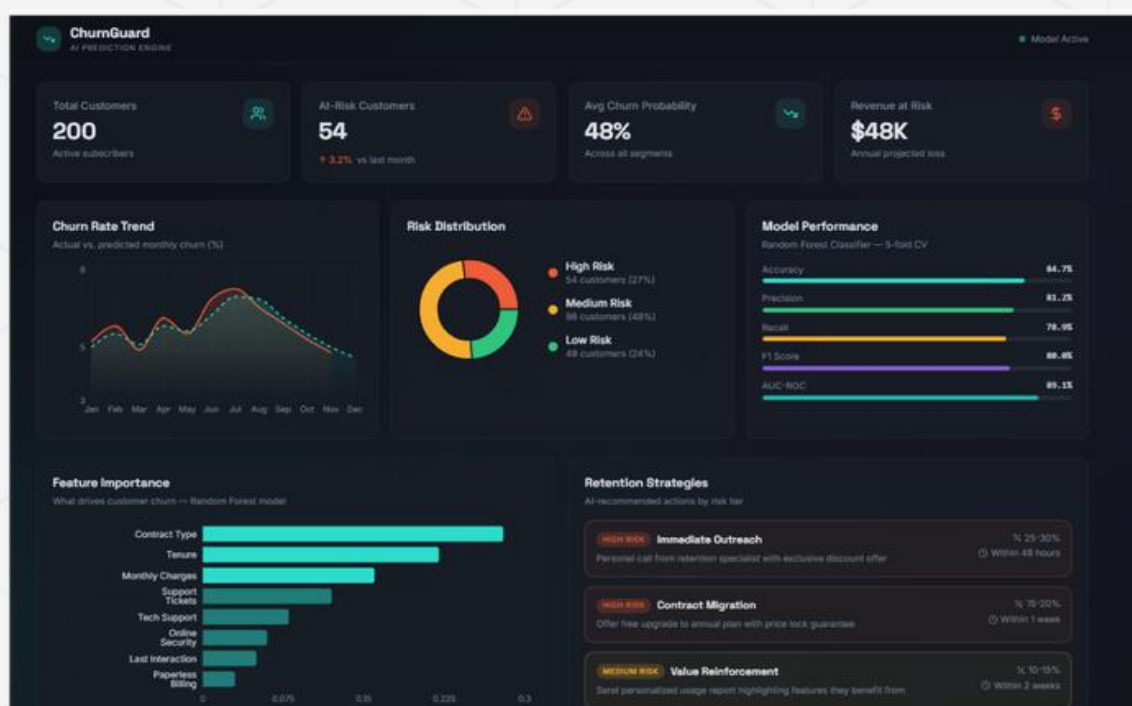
ChurnGuard
AI PREDICTION ENGINE

Model Active

Total Customers
200
Active subscribers

At-Risk Customers
54
↑ 3.2% vs last month

Avg Churn Probability
48%
Across all segments

Revenue at Risk
$48K
Annual projected loss

Churn Rate Trend
Actual vs. predicted monthly churn (%)

8
5
3
Jan Feb Mar Apr May Jun Jul Aug Sep Oct Nov Dec

Risk Distribution

High Risk
54 customers (27%)
Medium Risk
98 customers (49%)
Low Risk
48 customers (24%)

Model Performance
Random Forest Classifier — 5-fold CV

Accuracy 84.7%
Precision 81.2%
Recall 78.9%
F1 Score 80.0%
AUC-ROC 89.1%

Feature Importance
What drives customer churn — Random Forest model

Contract Type
Tenure
Monthly Charges
Support Tickets
Tech Support
Online Security
Last Interaction
Paperless Billing
0 0.075 0.15 0.225 0.3

Retention Strategies
AI-recommended actions by risk tier

HIGH RISK Immediate Outreach
Personal call from retention specialist with exclusive discount offer
25-30%
Within 48 hours

HIGH RISK Contract Migration
Offer free upgrade to annual plan with price lock guarantee
15-20%
Within 1 week

MEDIUM RISK Value Reinforcement
Send personalized usage report highlighting features they benefit from
10-15%
Within 2 weeks